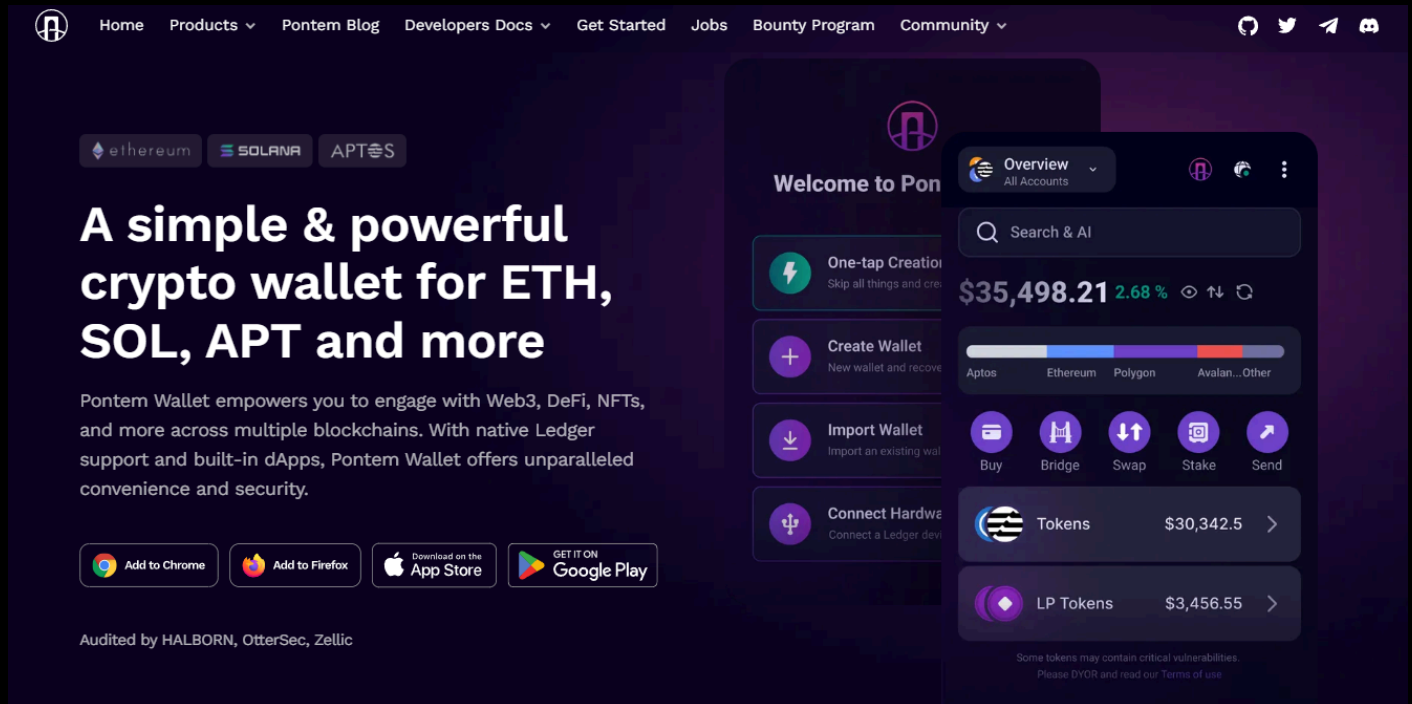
Home Products Pontem Blog Developers Docs Get Started Jobs Bounty Program Community

ethereum SOLANA APTOS

A simple & powerful crypto wallet for ETH, SOL, APT and more

Pontem Wallet empowers you to engage with Web3, DeFi, NFTs, and more across multiple blockchains. With native Ledger support and built-in dApps, Pontem Wallet offers unparalleled convenience and security.

Add to Chrome | Add to Firefox | Download on the App Store | GET IT ON Google Play

Audited by HALBORN, OtterSec, Zellic

Welcome to Pon

One-tap Creation
Skip all things and crea

Create Wallet
New wallet and recove

Import Wallet
Import an existing wal

Connect Hardwa
Connect a Ledger devi

Overview
All Accounts

Search & AI

$35,498.21 2.68 %

Aptos Ethereum Polygon Avalan... Other

Buy Bridge Swap Stake Send

Tokens $30,342.5

LP Tokens $3,456.55

Some tokens may contain critical vulnerabilities.
Please DYOR and read our Terms of use